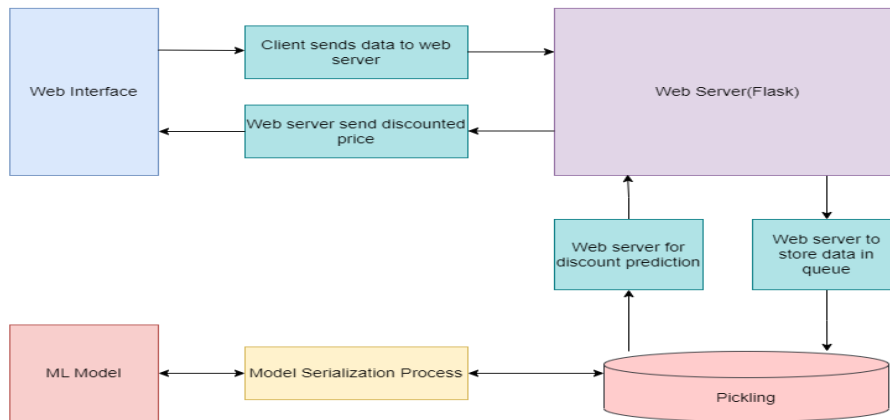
Web Interface

Client sends data to web server

Web server send discounted price

Web Server(Flask)

Web server for discount prediction

Web server to store data in queue

ML Model

Model Serialization Process

Pickling